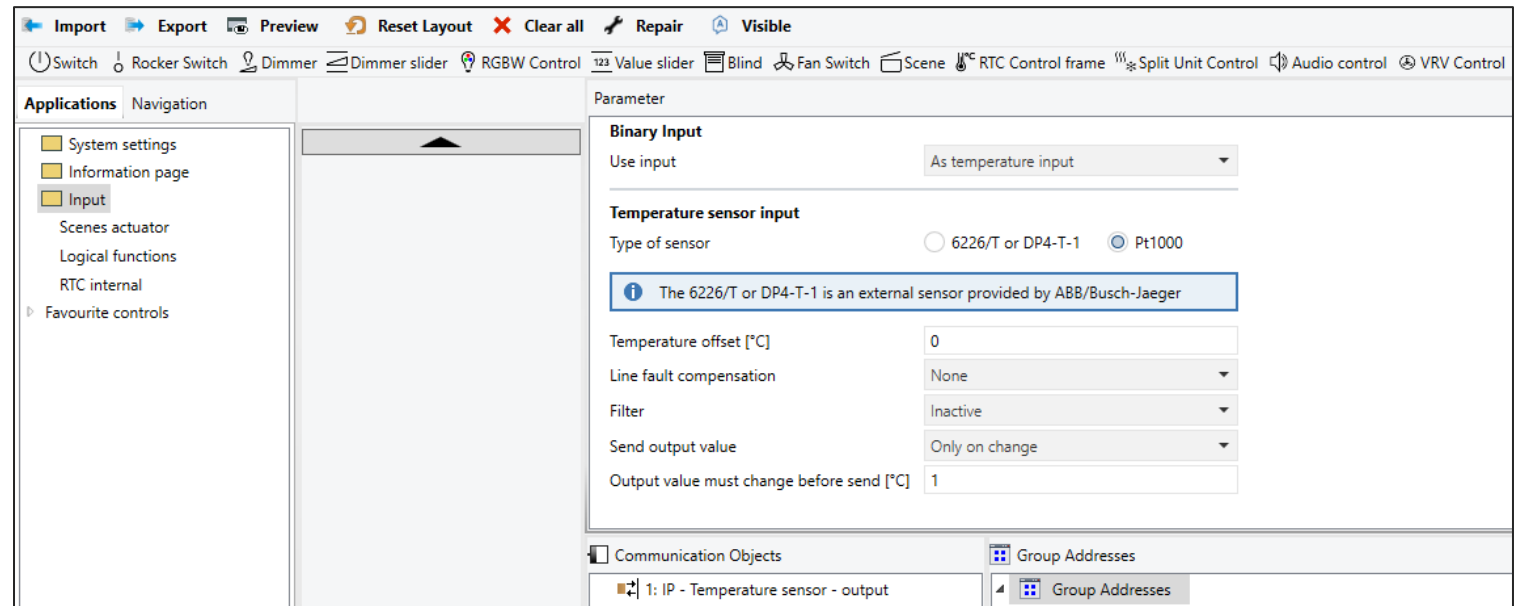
Import Export Preview Reset Layout Clear all Repair Visible

Switch Rocker Switch Dimmer Dimmer slider RGBW Control 123 Value slider Blind Fan Switch Scene RTC Control frame Split Unit Control Audio control VRV Control

Applications Navigation

System settings
Information page
Input
Scenes actuator
Logical functions
RTC internal
Favourite controls

Parameter

Binary Input

Use input As temperature input

Temperature sensor input

Type of sensor 6226/T or DP4-T-1 Pt1000

The 6226/T or DP4-T-1 is an external sensor provided by ABB/Busch-Jaeger

Temperature offset [°C] 0

Line fault compensation None

Filter Inactive

Send output value Only on change

Output value must change before send [°C] 1

Communication Objects

1: IP - Temperature sensor - output

Group Addresses

Group Addresses